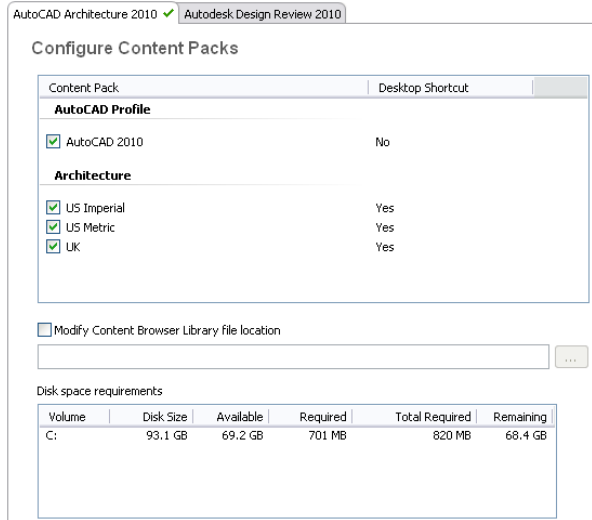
AutoCAD Architecture 2010 ✔ Autodesk Design Review 2010

Configure Content Packs

| Content Pack | Desktop Shortcut |
|---|---|
| **AutoCAD Profile** | |
| ☑ AutoCAD 2010 | No |
| **Architecture** | |
| ☑ US Imperial | Yes |
| ☑ US Metric | Yes |
| ☑ UK | Yes |

☐ Modify Content Browser Library file location

...

Disk space requirements

| Volume | Disk Size | Available | Required | Total Required | Remaining |
|---|---|---|---|---|---|
| C: | 93.1 GB | 69.2 GB | 701 MB | 820 MB | 68.4 GB |